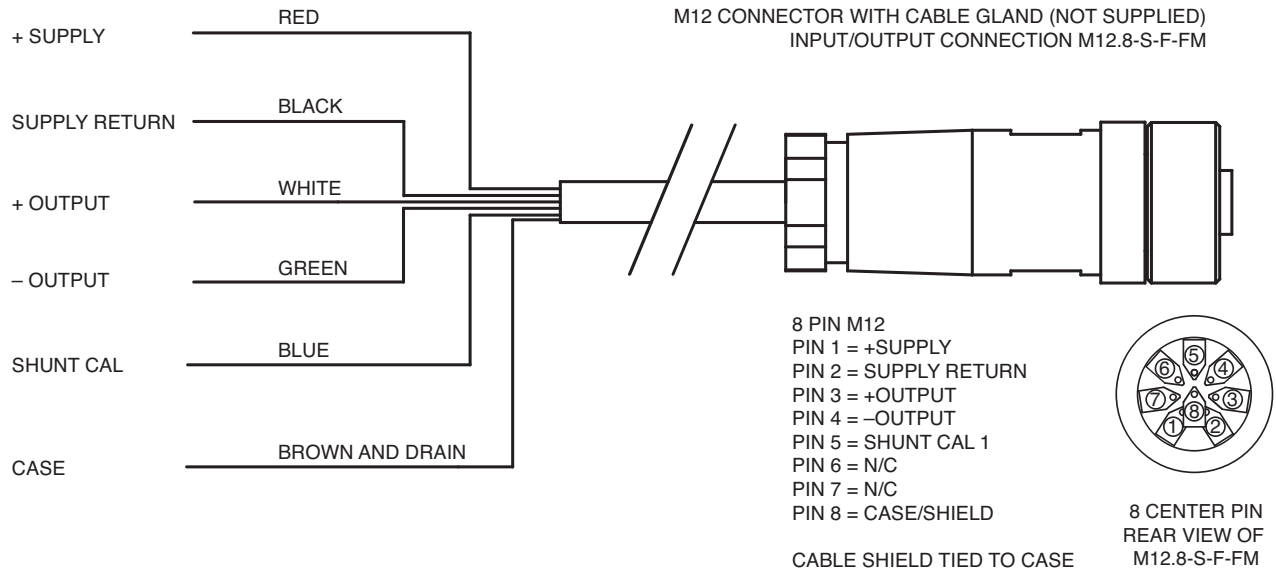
M12 CONNECTOR WITH CABLE GLAND (NOT SUPPLIED)
INPUT/OUTPUT CONNECTION M12.8-S-F-FM

+ SUPPLY
RED

SUPPLY RETURN
BLACK

+ OUTPUT
WHITE

– OUTPUT
GREEN

SHUNT CAL
BLUE

CASE
BROWN AND DRAIN

8 PIN M12
PIN 1 = +SUPPLY
PIN 2 = SUPPLY RETURN
PIN 3 = +OUTPUT
PIN 4 = –OUTPUT
PIN 5 = SHUNT CAL 1
PIN 6 = N/C
PIN 7 = N/C
PIN 8 = CASE/SHIELD

CABLE SHIELD TIED TO CASE

5
6
4
7
3
8
1
2

8 CENTER PIN
REAR VIEW OF
M12.8-S-F-FM